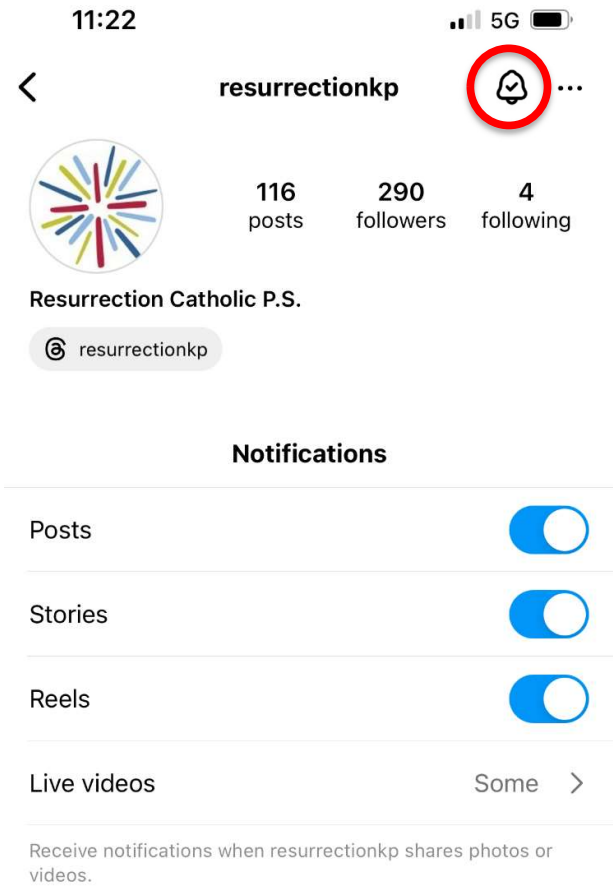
11:22

5G

resurrectionkp

116
posts

290
followers

4
following

Resurrection Catholic P.S.

resurrectionkp

Notifications

Posts

Stories

Reels

Live videos

Some

Receive notifications when resurrectionkp shares photos or videos.